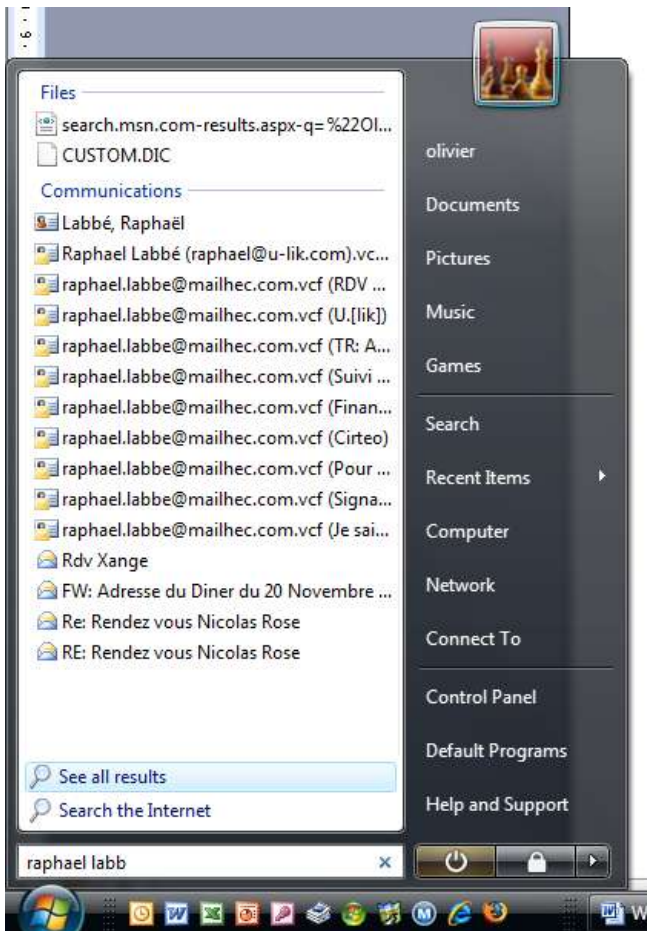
Files
search.msn.com-results.aspx-q=%22Ol...
CUSTOM.DIC
Communications
Labbé, Raphaël
Raphael Labbé (raphael@u-lik.com).vc...
raphael.labbe@mailhec.com.vcf (RDV ...
raphael.labbe@mailhec.com.vcf (U.[lik])
raphael.labbe@mailhec.com.vcf (TR: A...
raphael.labbe@mailhec.com.vcf (Suivi ...
raphael.labbe@mailhec.com.vcf (Finan...
raphael.labbe@mailhec.com.vcf (Cirteo)
raphael.labbe@mailhec.com.vcf (Pour ...
raphael.labbe@mailhec.com.vcf (Signa...
raphael.labbe@mailhec.com.vcf (Je sai...
Rdv Xange
FW: Adresse du Diner du 20 Novembre ...
Re: Rendez vous Nicolas Rose
RE: Rendez vous Nicolas Rose

See all results
Search the Internet

raphael labb
×

olivier
Documents
Pictures
Music
Games
Search
Recent Items
Computer
Network
Connect To
Control Panel
Default Programs
Help and Support